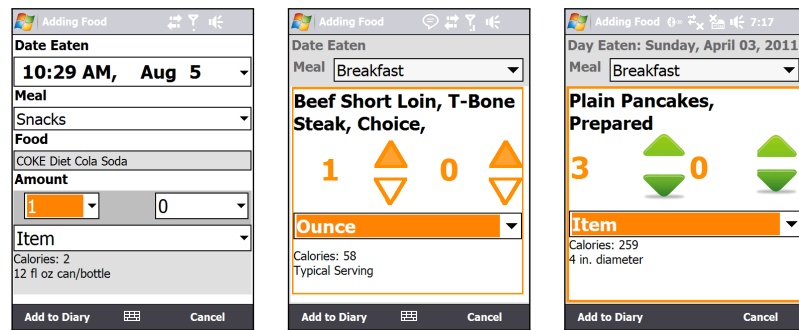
Adding Food

Date Eaten

10:29 AM, Aug 5

Meal

Snacks

Food

COKE Diet Cola Soda

Amount

1

0

Item

Calories: 2
12 fl oz can/bottle

Add to Diary

Cancel

Adding Food

Date Eaten

Meal Breakfast

Beef Short Loin, T-Bone Steak, Choice,

1

0

Ounce

Calories: 58
Typical Serving

Add to Diary

Cancel

Adding Food 7:17

Day Eaten: Sunday, April 03, 2011

Meal Breakfast

Plain Pancakes, Prepared

3

0

Item

Calories: 259
4 in. diameter

Add to Diary

Cancel